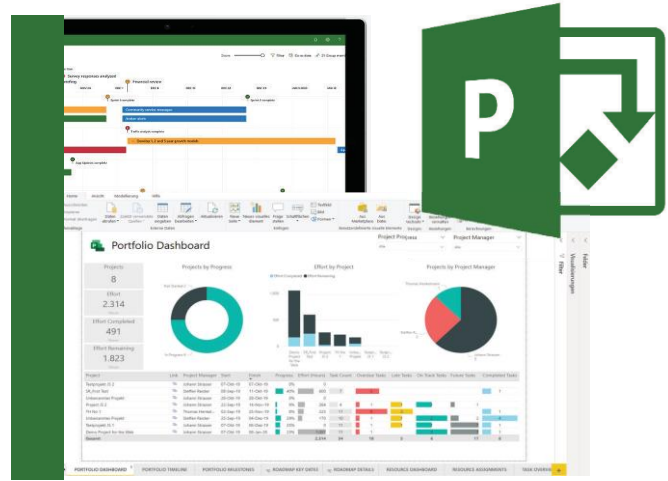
P

Survey responses analysed
Financial review
Sprint 1 complete
Sprint 2 complete
Community service messages
Deploy again
Traffic analysis complete
Develop 1, 2 and 3 year growth models
Design complete

Start
Ansicht
Modellierung
Hilfe

Portfolio Dashboard

Project Progress
Project Manager

Projects
8
Effort
2.314
Effort Completed
491
Effort Remaining
1.823

Projects by Progress
Effort by Project
Projects by Project Manager

Felder
Visualisierungen
Filter

| Project | Link | Project Manager | Start | Finish | Progress | Effort (Hours) | Task Count | Overdue Tasks | Late Tasks | On Track Tasks | Future Tasks | Completed Tasks |
|---|---|---|---|---|---|---|---|---|---|---|---|---|
| Testprojekt (0.2 | | Johann Strauss | 07-Okt-19 | 07-Okt-19 | | | | | | | | |
| OR Project | | Steffen Reister | | | | | | | | | | |
| Unbenanntes Projekt | | Johann Strauss | | | | | | | | | | |
| Project (0.2 | | Johann Strauss | | | | | | | | | | |
| FH Nr.1 | | Thomas Hensel | | | | | | | | | | |
| Unbenanntes Projekt | | Johann Strauss | | | | | | | | | | |
| Testprojekt (0.1 | | Johann Strauss | | | | | | | | | | |
| Demo Project for the Web | | Johann Strauss | | | | | | | | | | |
| Gesamt | | | | | | 2.314 | 56 | 18 | 5 | 4 | 17 | 8 |

PORTFOLIO DASHBOARD
PORTFOLIO TIMELINE
PORTFOLIO MILESTONES
ROADMAP KEY DATES
ROADMAP DETAILS
RESOURCE DASHBOARD
RESOURCE ASSIGNMENTS
TASK OVERVIEW